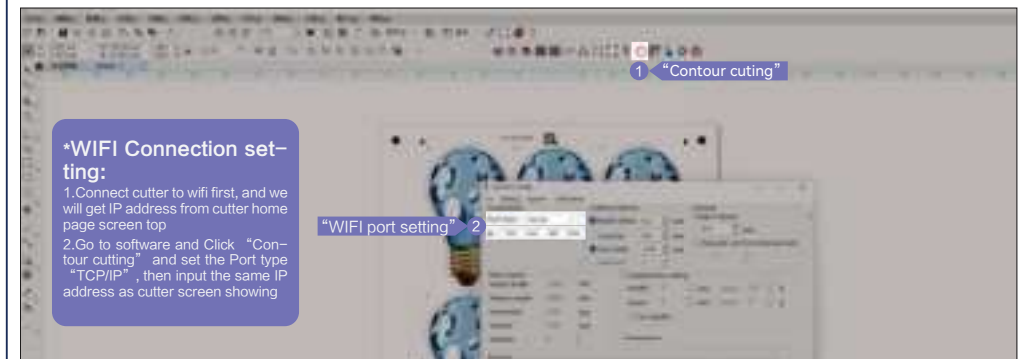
1 "Contour cuting"

*WIFI Connection setting:

1.Connect cutter to wifi first, and we will get IP address from cutter home page screen top

2.Go to software and Click "Contour cutting" and set the Port type "TCP/IP", then input the same IP address as cutter screen showing

"WIFI port setting" 2